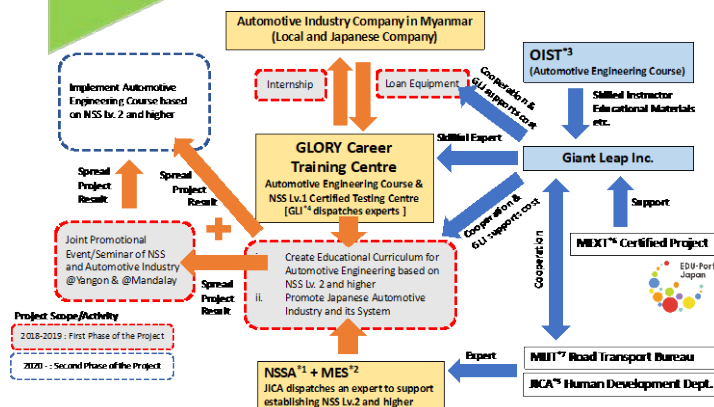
Automotive Industry Company in Myanmar (Local and Japanese Company)

Internship

Loan Equipment

OIST$^{*3}$ (Automotive Engineering Course)

Cooperation & GLI supports cost

Skilled Instructor Educational Materials etc.

Implement Automotive Engineering Course based on NSS lv. 2 and higher

Skilled Expert

GLORY Career Training Centre

Automotive Engineering Course & NSS Lv.1 Certified Testing Centre [GLI$^{*4}$ dispatches experts]

Giant Leap Inc.

Spread Project Result

Spread Project Result

Cooperation & GLI supports cost

Support

Joint Promotional Event/Seminar of NSS and Automotive Industry @Yangon & @Mandalay

i. Create Educational Curriculum for Automotive Engineering based on NSS Lv. 2 and higher
ii. Promote Japanese Automotive Industry and its System

Cooperation

MEXT$^{*6}$ Certified Project

EDU-Port Japan

Spread Project Result

Project Scope/Activity

2018-2019 : First Phase of the Project

2020 - : Second Phase of the Project

NSSA$^{*1}$ + MES$^{*2}$

JICA dispatches an expert to support establishing NSS Lv.2 and higher

Expert

MLIT$^{*7}$ Road Transport Bureau

JICA$^{*5}$ Human Development Dept.